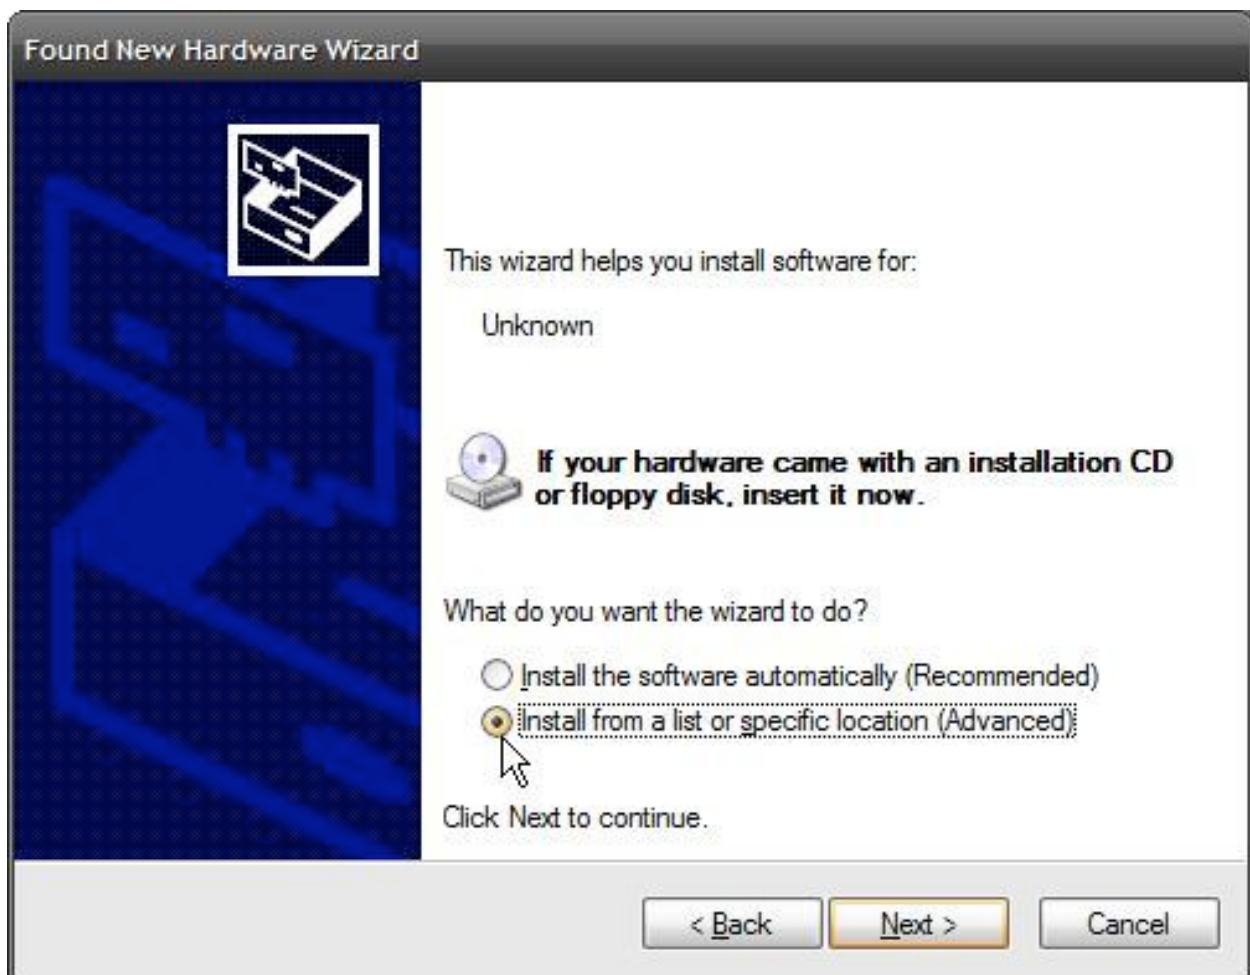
Found New Hardware Wizard

This wizard helps you install software for:

Unknown

If your hardware came with an installation CD or floppy disk, insert it now.

What do you want the wizard to do?

Install the software automatically (Recommended)

Install from a list or specific location (Advanced)

Click Next to continue.

< Back

Next >

Cancel